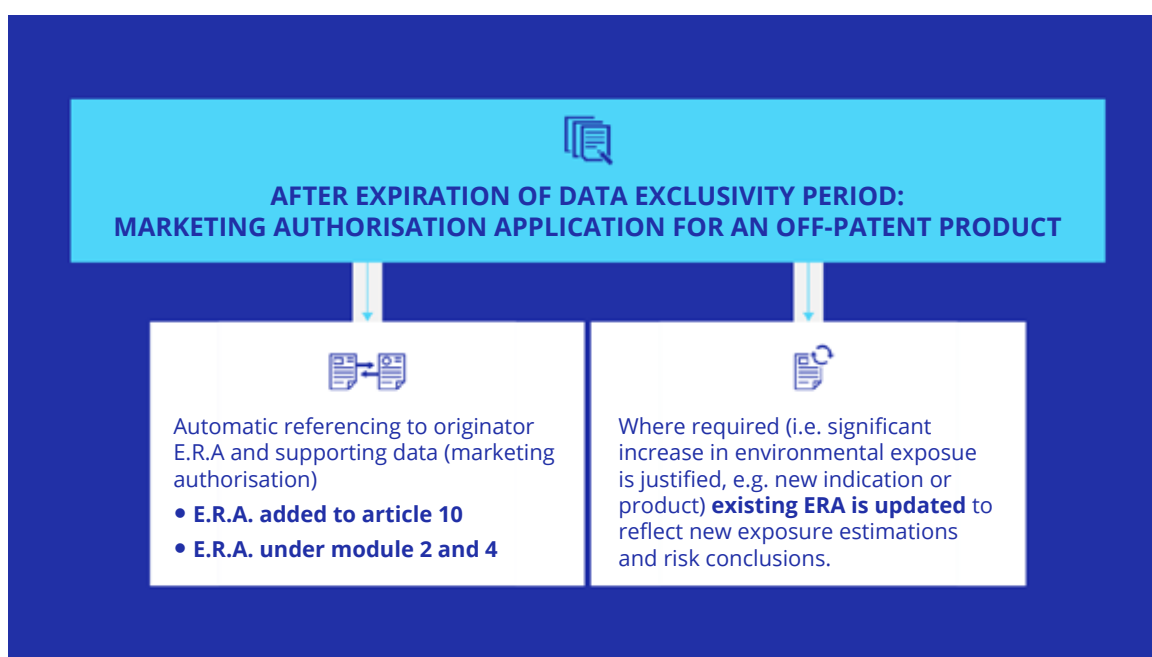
AFTER EXPIRATION OF DATA EXCLUSIVITY PERIOD:
MARKETING AUTHORISATION APPLICATION FOR AN OFF-PATENT PRODUCT

Automatic referencing to originator E.R.A and supporting data (marketing authorisation)

• E.R.A. added to article 10
• E.R.A. under module 2 and 4

Where required (i.e. significant increase in environmental exposue is justified, e.g. new indication or product) existing ERA is updated to reflect new exposure estimations and risk conclusions.